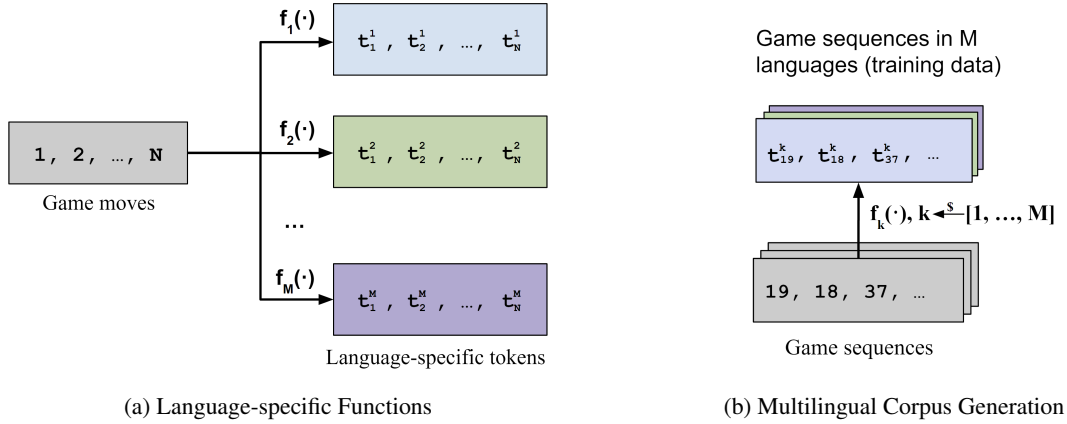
$f_1(\cdot)$

$t_1^1$ , $t_2^1$ , …, $t_N^1$

1, 2, …, N

$f_2(\cdot)$

$t_1^2$ , $t_2^2$ , …, $t_N^2$

Game moves

…

$f_M(\cdot)$

$t_1^M$ , $t_2^M$ , …, $t_N^M$

Language-specific tokens

(a) Language-specific Functions

Game sequences in M languages (training data)

$t_{19}^k$, $t_{18}^k$, $t_{37}^k$, …

$f_k(\cdot)$, $k \xleftarrow{\$} [1, …, M]$

19, 18, 37, …

Game sequences

(b) Multilingual Corpus Generation